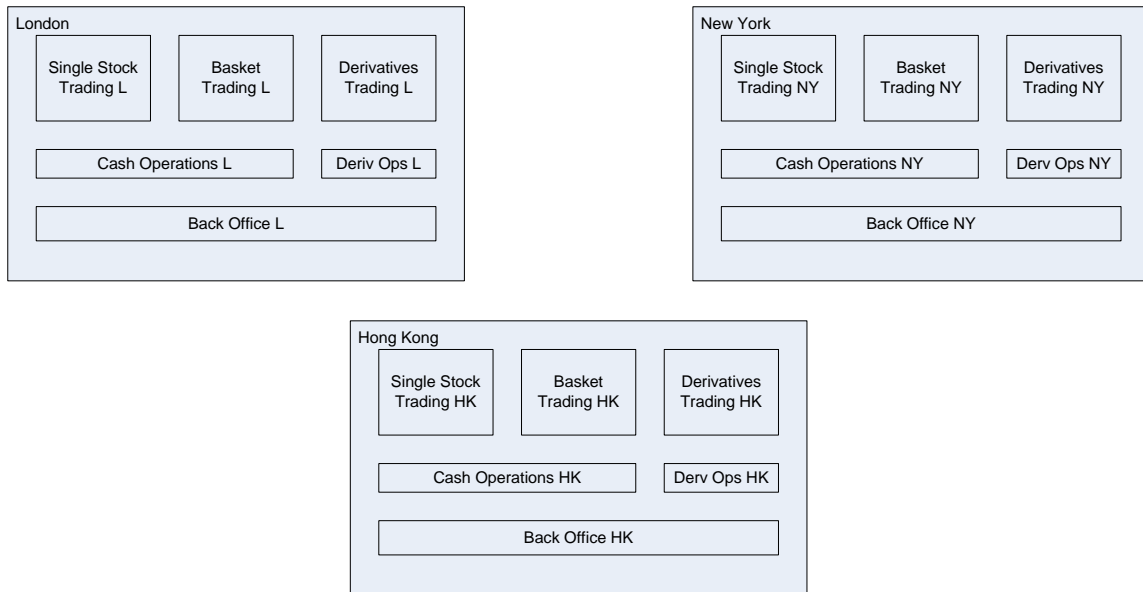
London

Single Stock Trading L

Basket Trading L

Derivatives Trading L

Cash Operations L

Deriv Ops L

Back Office L

New York

Single Stock Trading NY

Basket Trading NY

Derivatives Trading NY

Cash Operations NY

Derv Ops NY

Back Office NY

Hong Kong

Single Stock Trading HK

Basket Trading HK

Derivatives Trading HK

Cash Operations HK

Derv Ops HK

Back Office HK